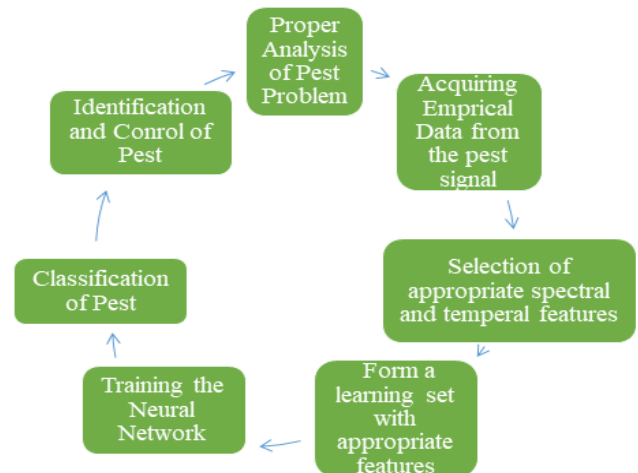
Proper Analysis of Pest Problem

Acquiring Emprical Data from the pest signal

Selection of appropriate spectral and temperal features

Form a learning set with appropriate features

Training the Neural Network

Classification of Pest

Identification and Conrol of Pest